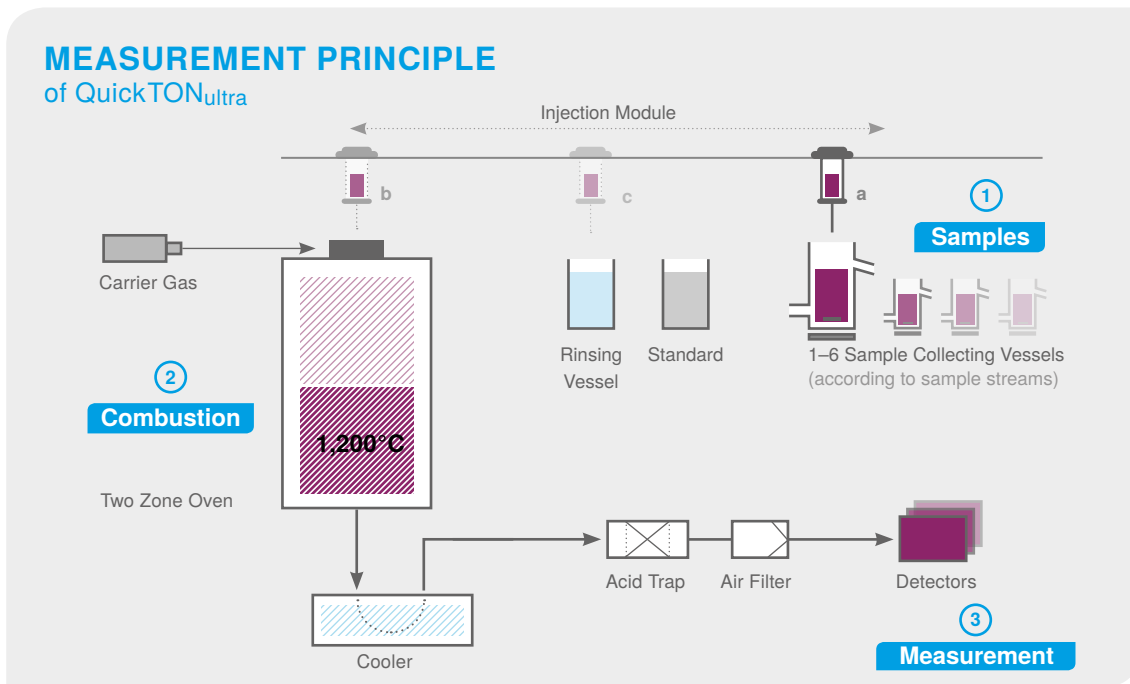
MEASUREMENT PRINCIPLE
of QuickTON$_{ultra}$

Injection Module

b

c

a

1
Samples

Carrier Gas

Rinsing Vessel

Standard

1–6 Sample Collecting Vessels
(according to sample streams)

2
Combustion

1,200°C

Two Zone Oven

Acid Trap

Air Filter

Detectors

Cooler

3
Measurement